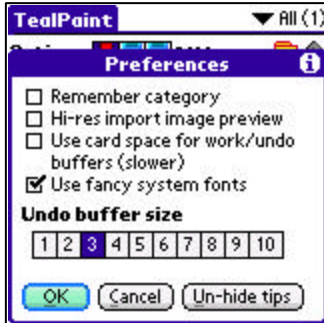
TealPaint ▼All (1)

Preferences

☐ Remember category
☐ Hi-res import image preview
☐ Use card space for work/undo buffers (slower)
☑ Use fancy system fonts

Undo buffer size

| 1 | 2 | 3 | 4 | 5 | 6 | 7 | 8 | 9 | 10 |
|---|---|---|---|---|---|---|---|---|---|

OK Cancel Un-hide tips